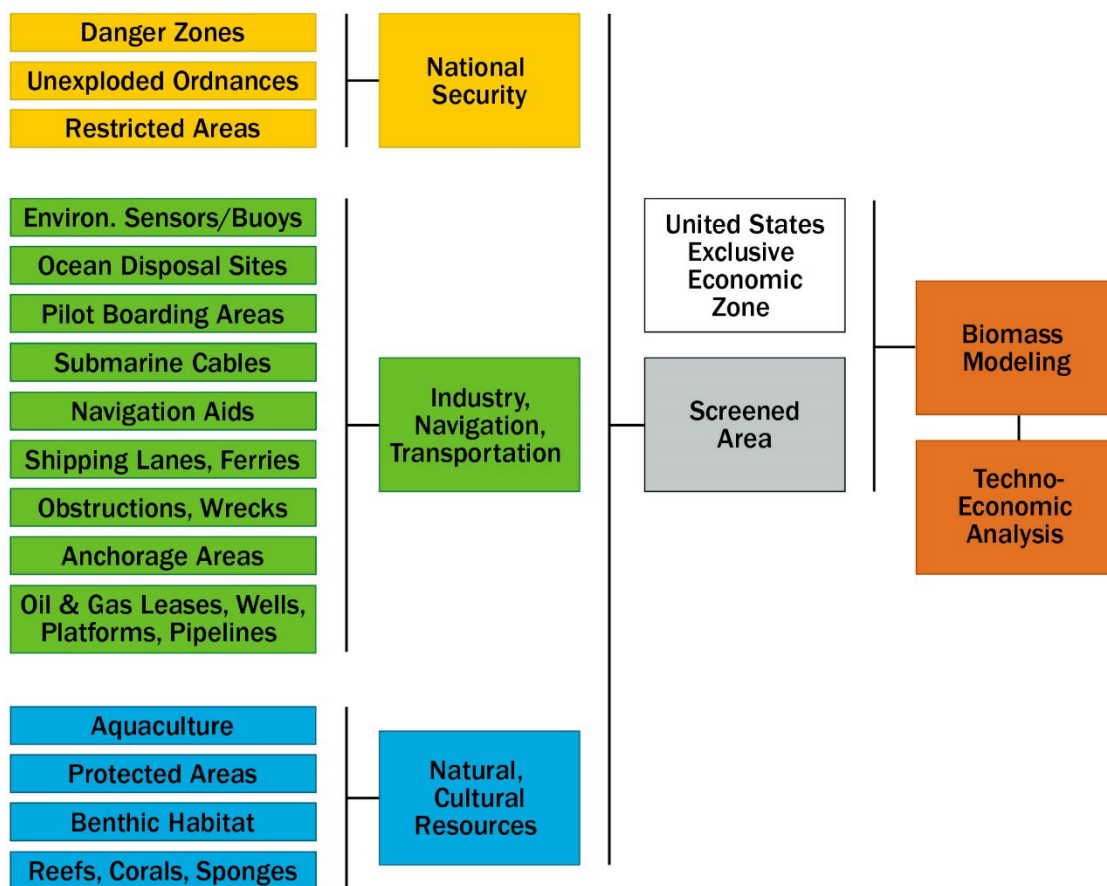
Danger Zones
Unexploded Ordnances
Restricted Areas

National Security

Environ. Sensors/Buoys
Ocean Disposal Sites
Pilot Boarding Areas
Submarine Cables
Navigation Aids
Shipping Lanes, Ferries
Obstructions, Wrecks
Anchorage Areas
Oil & Gas Leases, Wells, Platforms, Pipelines

Industry, Navigation, Transportation

Aquaculture
Protected Areas
Benthic Habitat
Reefs, Corals, Sponges

Natural, Cultural Resources

United States Exclusive Economic Zone

Screened Area

Biomass Modeling

Techno-Economic Analysis